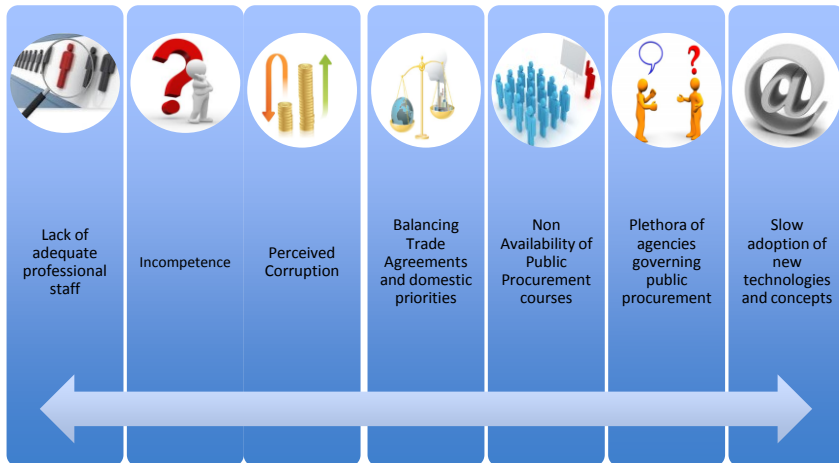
Lack of adequate professional staff

Incompetence

Perceived Corruption

Balancing Trade Agreements and domestic priorities

Non Availability of Public Procurement courses

Plethora of agencies governing public procurement

Slow adoption of new technologies and concepts